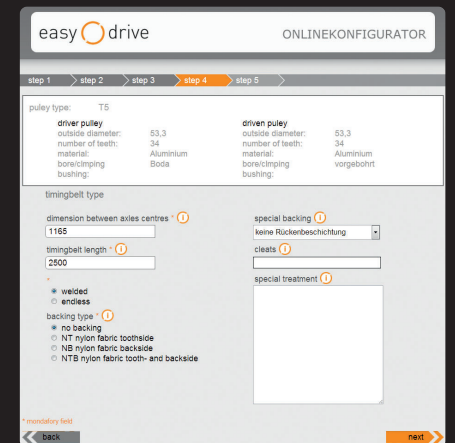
easy drive

ONLINEKONFIGURATOR

step 1 step 2 step 3 step 4 step 5

puley type: T5

driver pulley
outside diameter: 53,3
number of teeth: 34
material: Aluminium
bore/cimping Boda
bushing:

driven puley
outside diameter: 53,3
number of teeth: 34
material: Aluminium
bore/cimping vorgebohrt
bushing:

timingbelt type

dimension between axles centres * i
1165

timingbelt length * i
2500

*
welded
endless

backing type * i
no backing
NT nylon fabric toothside
NB nylon fabric backside
NTB nylon fabric tooth- and backside

special backing i
keine Rückenbeschichtung

cleats i

special treatment i

* mandatory field

back

next